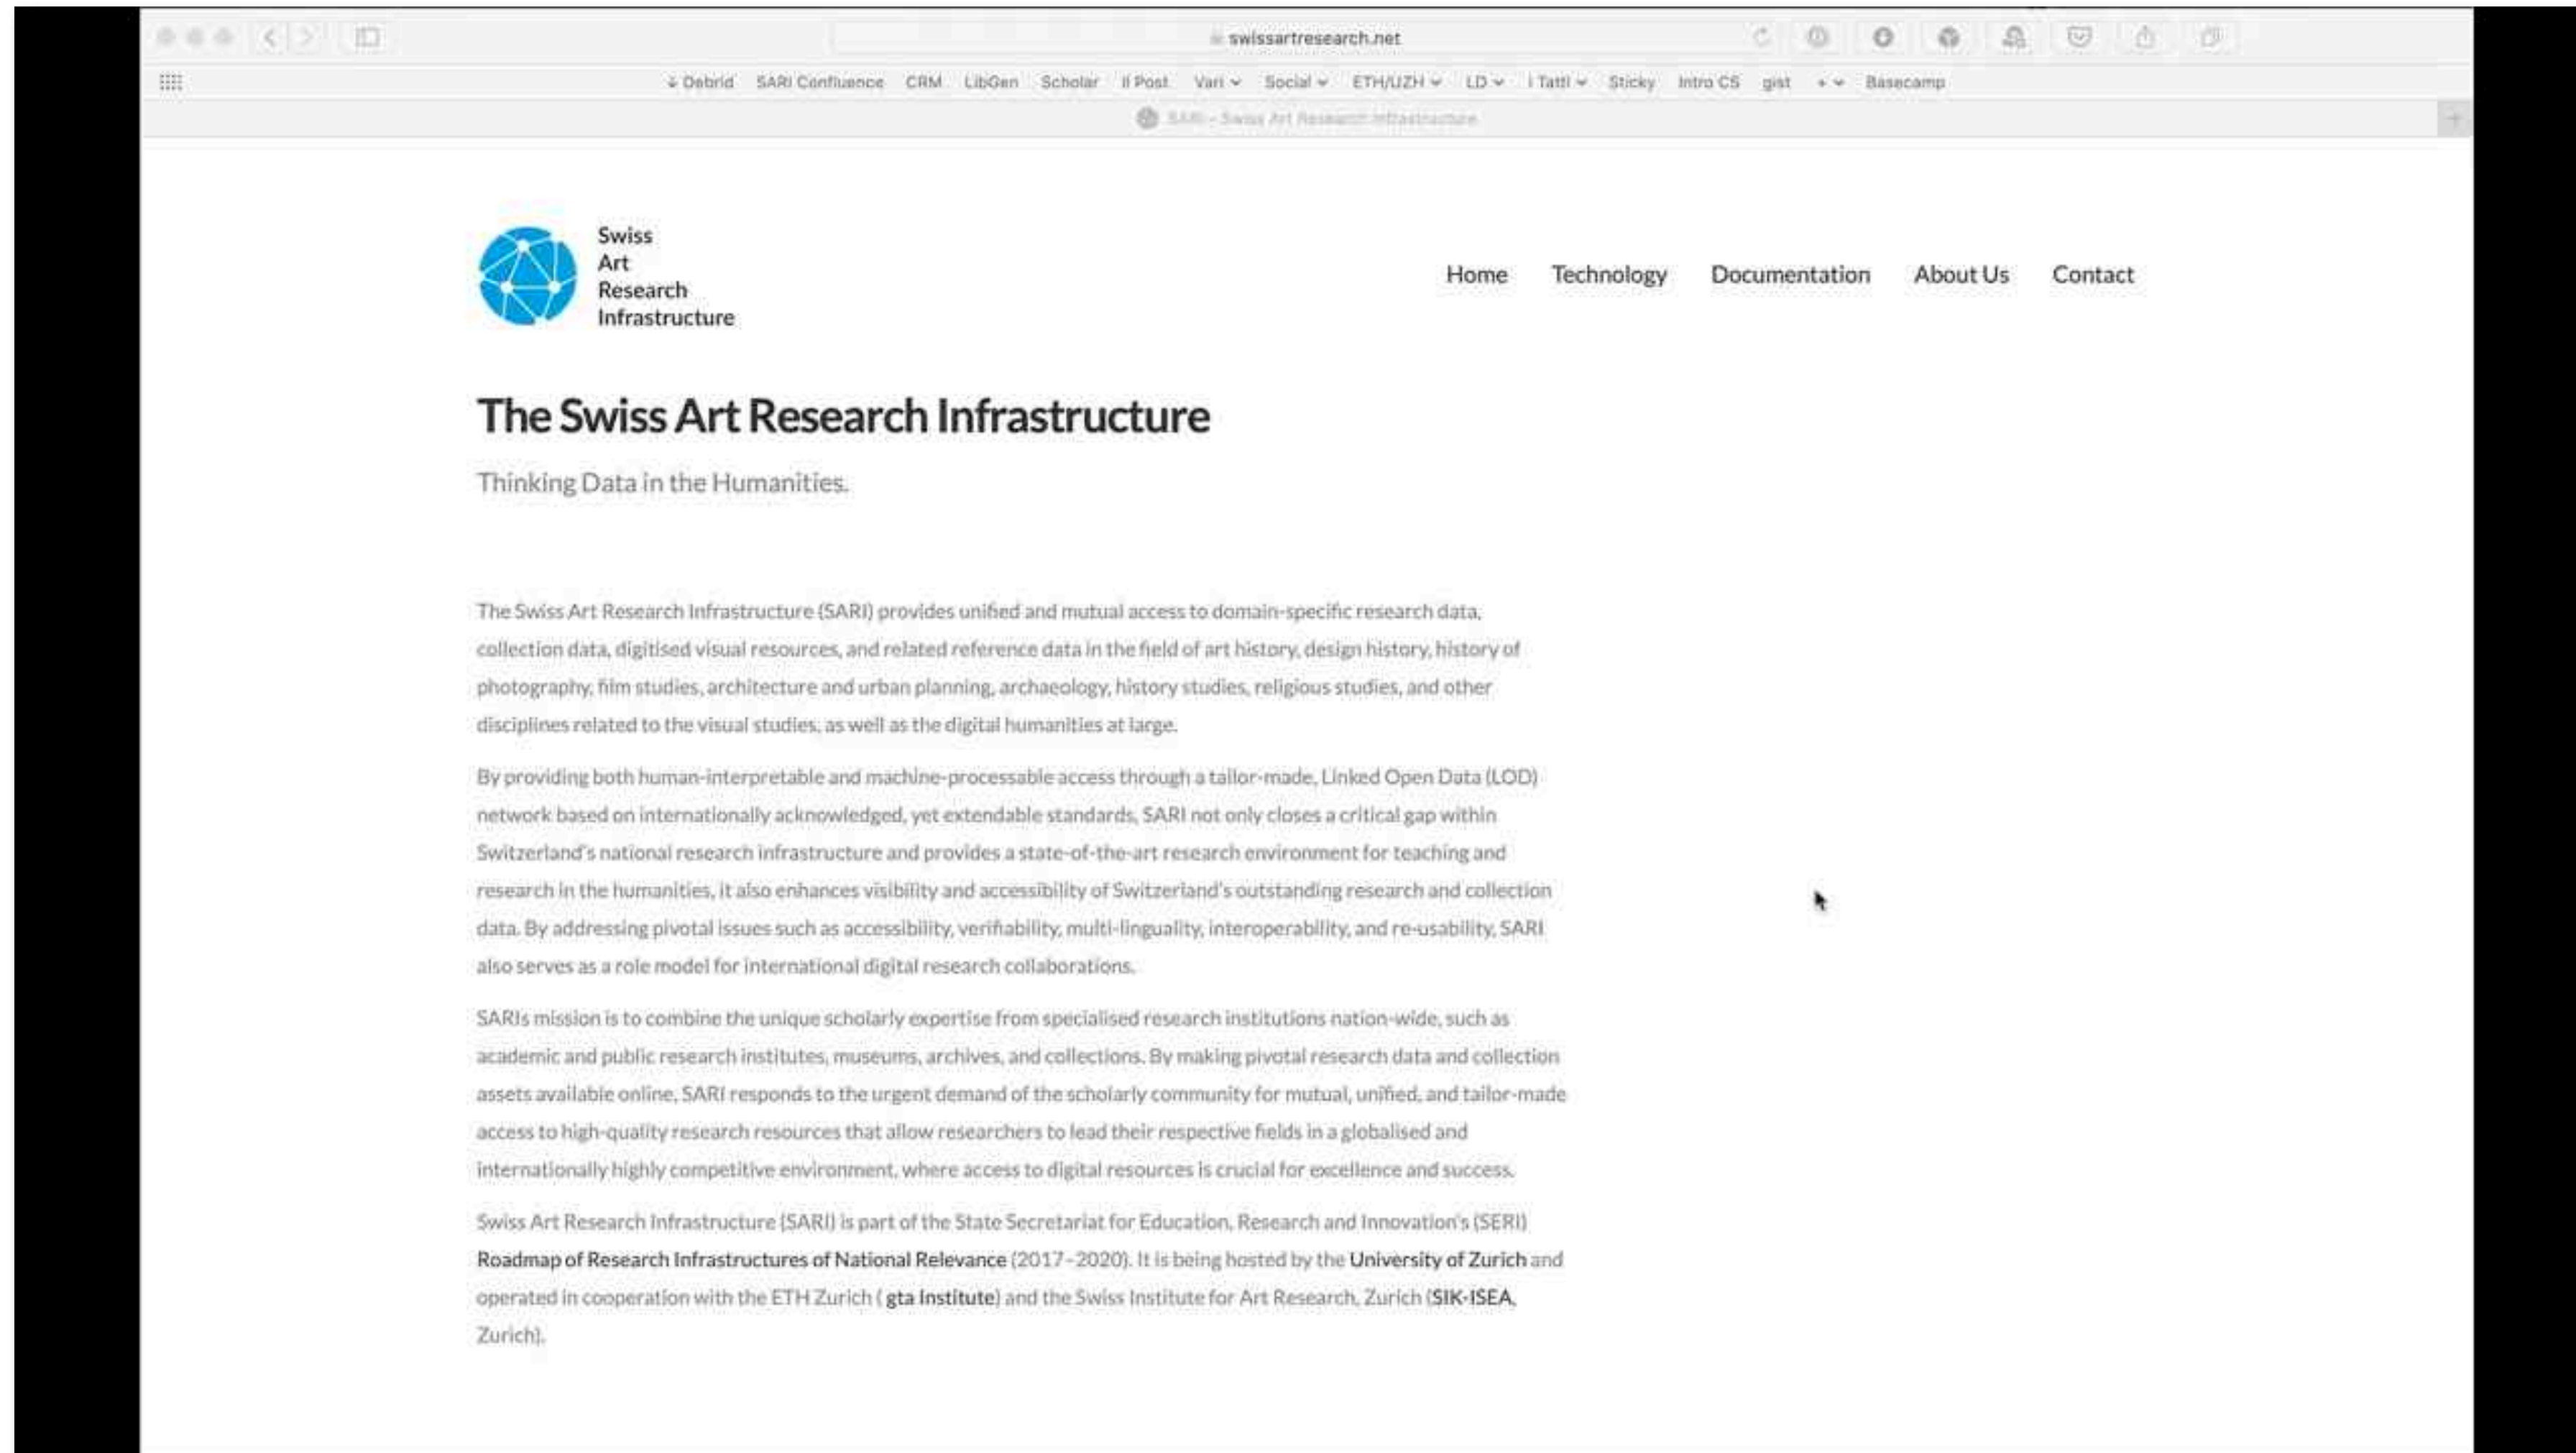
swissartresearch.net

Debrid SARI Confluence CRM LibGen Scholar Il Post Vari Social ETH/UZH LD I Tatti Sticky Intro CS gist + Basecamp

SARI – Swiss Art Research Infrastructure

Swiss Art Research Infrastructure

Home Technology Documentation About Us Contact

The Swiss Art Research Infrastructure

Thinking Data in the Humanities.

The Swiss Art Research Infrastructure (SARI) provides unified and mutual access to domain-specific research data, collection data, digitised visual resources, and related reference data in the field of art history, design history, history of photography, film studies, architecture and urban planning, archaeology, history studies, religious studies, and other disciplines related to the visual studies, as well as the digital humanities at large.

By providing both human-interpretable and machine-processable access through a tailor-made, Linked Open Data (LOD) network based on internationally acknowledged, yet extendable standards, SARI not only closes a critical gap within Switzerland's national research infrastructure and provides a state-of-the-art research environment for teaching and research in the humanities, it also enhances visibility and accessibility of Switzerland's outstanding research and collection data. By addressing pivotal issues such as accessibility, verifiability, multi-linguality, interoperability, and re-usability, SARI also serves as a role model for international digital research collaborations.

SARIs mission is to combine the unique scholarly expertise from specialised research institutions nation-wide, such as academic and public research institutes, museums, archives, and collections. By making pivotal research data and collection assets available online, SARI responds to the urgent demand of the scholarly community for mutual, unified, and tailor-made access to high-quality research resources that allow researchers to lead their respective fields in a globalised and internationally highly competitive environment, where access to digital resources is crucial for excellence and success.

Swiss Art Research Infrastructure (SARI) is part of the State Secretariat for Education, Research and Innovation's (SERI) Roadmap of Research Infrastructures of National Relevance (2017–2020). It is being hosted by the University of Zurich and operated in cooperation with the ETH Zurich ( gta Institute) and the Swiss Institute for Art Research, Zurich (SIK-ISEA, Zurich).